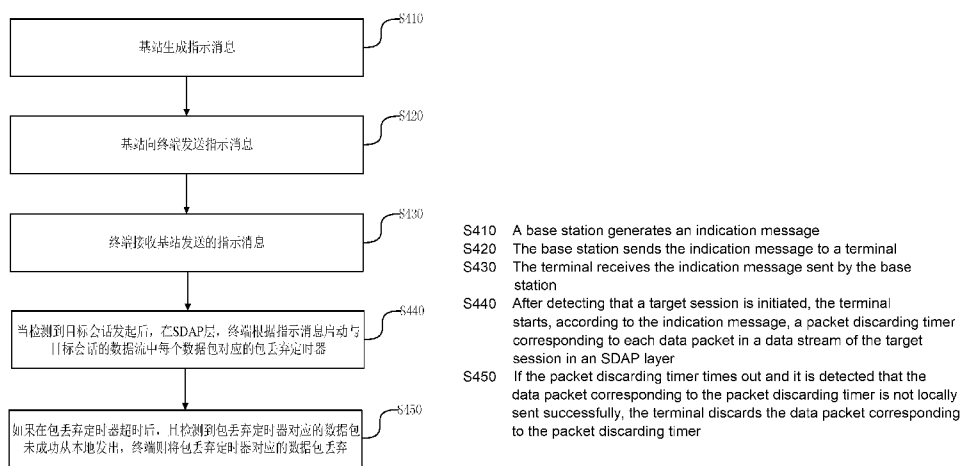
S410
基站生成指示消息

S420
基站向终端发送指示消息

S430
终端接收基站发送的指示消息

S440
当检测到目标会话发起后，在SDAP层，终端根据指示消息启动与目标会话的数据流中每个数据包对应的包丢弃定时器

S450
如果在包丢弃定时器超时后，且检测到包丢弃定时器对应的数据包未成功从本地发出，终端则将包丢弃定时器对应的数据包丢弃

S410 A base station generates an indication message
S420 The base station sends the indication message to a terminal
S430 The terminal receives the indication message sent by the base station
S440 After detecting that a target session is initiated, the terminal starts, according to the indication message, a packet discarding timer corresponding to each data packet in a data stream of the target session in an SDAP layer
S450 If the packet discarding timer times out and it is detected that the data packet corresponding to the packet discarding timer is not locally sent successfully, the terminal discards the data packet corresponding to the packet discarding timer